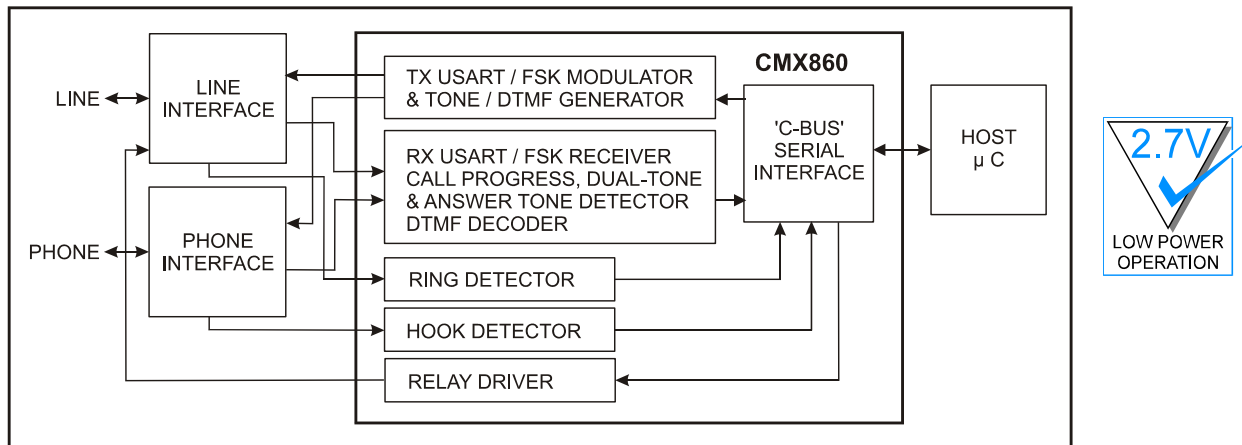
CMX860

LINE

LINE INTERFACE

PHONE

PHONE INTERFACE

TX USART / FSK MODULATOR & TONE / DTMF GENERATOR

RX USART / FSK RECEIVER CALL PROGRESS, DUAL-TONE & ANSWER TONE DETECTOR DTMF DECODER

RING DETECTOR

HOOK DETECTOR

RELAY DRIVER

'C-BUS' SERIAL INTERFACE

HOST μ C

2.7V

LOW POWER OPERATION